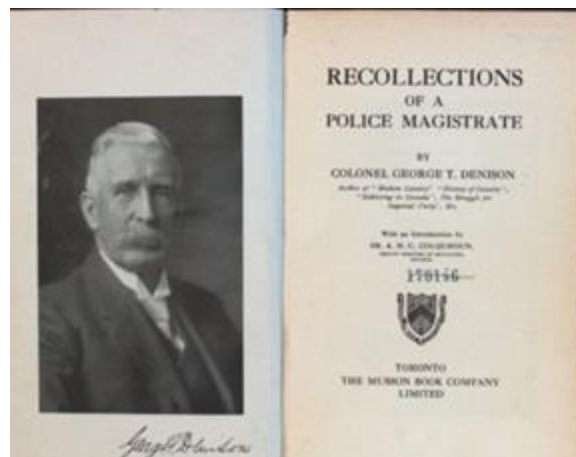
Geo. T. Denison

RECOLLECTIONS
OF A
POLICE MAGISTRATE

BY

COLONEL GEORGE T. DENISON

Author of "Modern Cavalry", "History of Cavalry", "Soldiering in Canada", "The Struggle for Imperial Unity", Etc.

With an Introduction by
DR. A. H. U. COLQUHOUN,
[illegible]

170146

TORONTO
THE MUSSON BOOK COMPANY
LIMITED